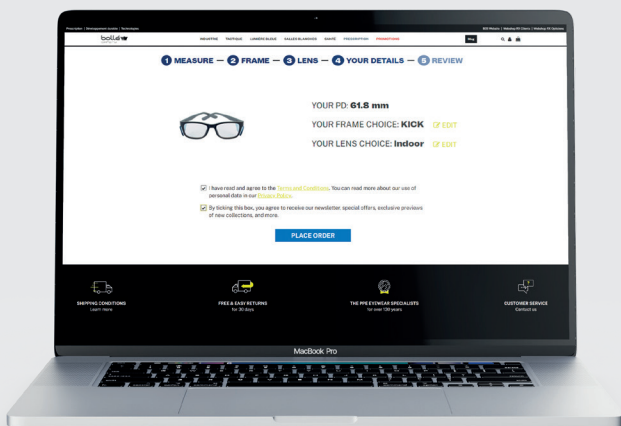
Prescription | Développement durable | Technologies

Bolt Mission | Webshop Fit Clients | Webshop Fit Opticiens

bollé

MESURE TEXTILE LUMIÈRE BLEUE VALLÉE BLANCHE SANTÉ PRESCRIPTION PROMOTIONS

1 MEASURE — 2 FRAME — 3 LENS — 4 YOUR DETAILS — 5 REVIEW

YOUR PD: 61.8 mm

YOUR FRAME CHOICE: KICK EDIT

YOUR LENS CHOICE: Indoor EDIT

I have read and agree to the Terms and Conditions. You can read more about our use of personal data in our Privacy Policy.

By ticking this box, you agree to receive our newsletter: special offers, exclusive previews of new collections, and more.

PLACE ORDER

SHIPPING CONDITIONS
Learn more

FREE & EASY RETURNS
for 30 days

THE PPE EYEWEAR SPECIALISTS
for over 130 years

CUSTOMER SERVICE
Contact us

MacBook Pro